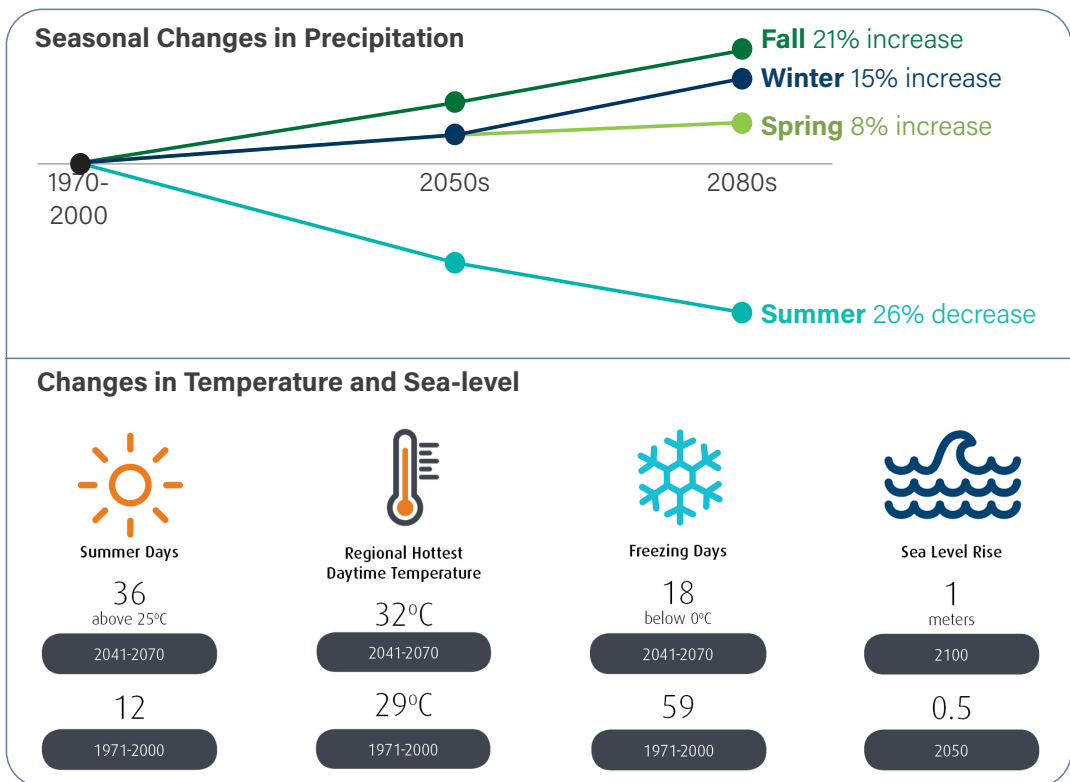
Seasonal Changes in Precipitation

Fall 21% increase
Winter 15% increase
Spring 8% increase

1970-2000
2050s
2080s

Summer 26% decrease

Changes in Temperature and Sea-level

Summer Days
36
above 25ºC
2041-2070
12
1971-2000

Regional Hottest Daytime Temperature
32ºC
2041-2070
29ºC
1971-2000

Freezing Days
18
below 0ºC
2041-2070
59
1971-2000

Sea Level Rise
1
meters
2100
0.5
2050